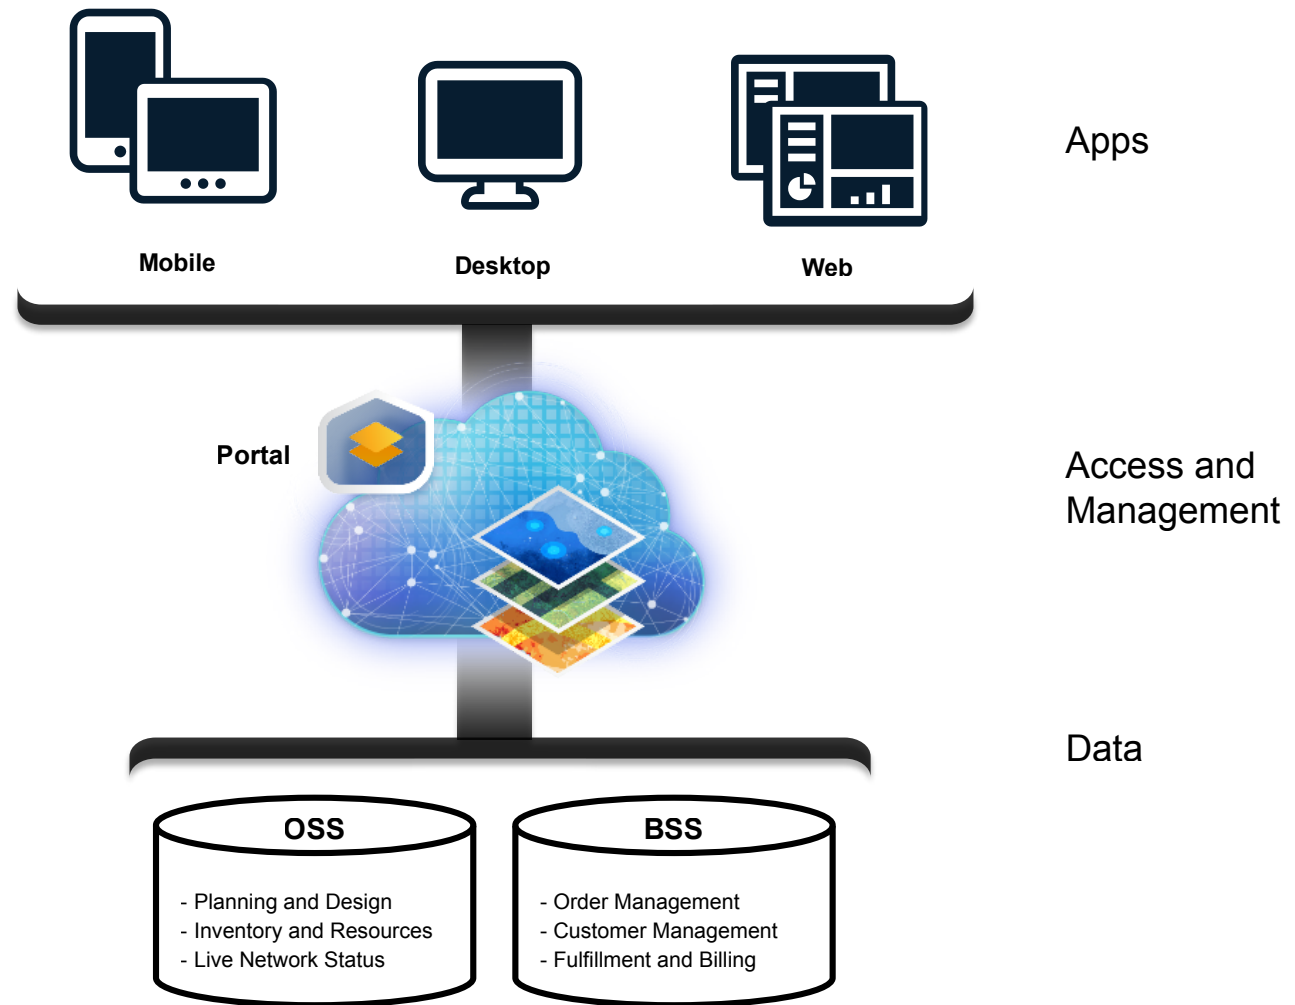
Mobile

Desktop

Web

Apps

Portal

Access and Management

Data

OSS

- Planning and Design
- Inventory and Resources
- Live Network Status

BSS

- Order Management
- Customer Management
- Fulfillment and Billing